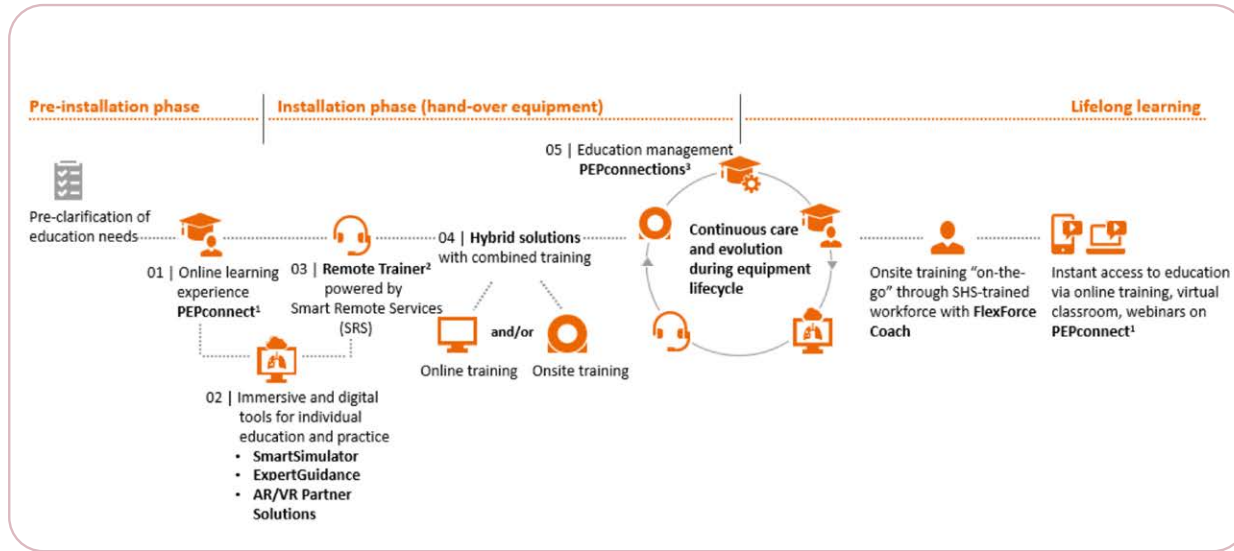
Pre-installation phase

Installation phase (hand-over equipment)

Lifelong learning

Pre-clarification of education needs

01 | Online learning experience **PEPconnect**$^1$

02 | Immersive and digital tools for individual education and practice

- SmartSimulator
- ExpertGuidance
- AR/VR Partner Solutions

03 | **Remote Trainer**$^2$ powered by Smart Remote Services (SRS)

04 | **Hybrid solutions** with combined training

and/or

Online training

Onsite training

05 | Education management **PEPconnections**$^3$

Continuous care and evolution during equipment lifecycle

Onsite training "on-the-go" through SHS-trained workforce with **FlexForce Coach**

Instant access to education via online training, virtual classroom, webinars on **PEPconnect**$^1$